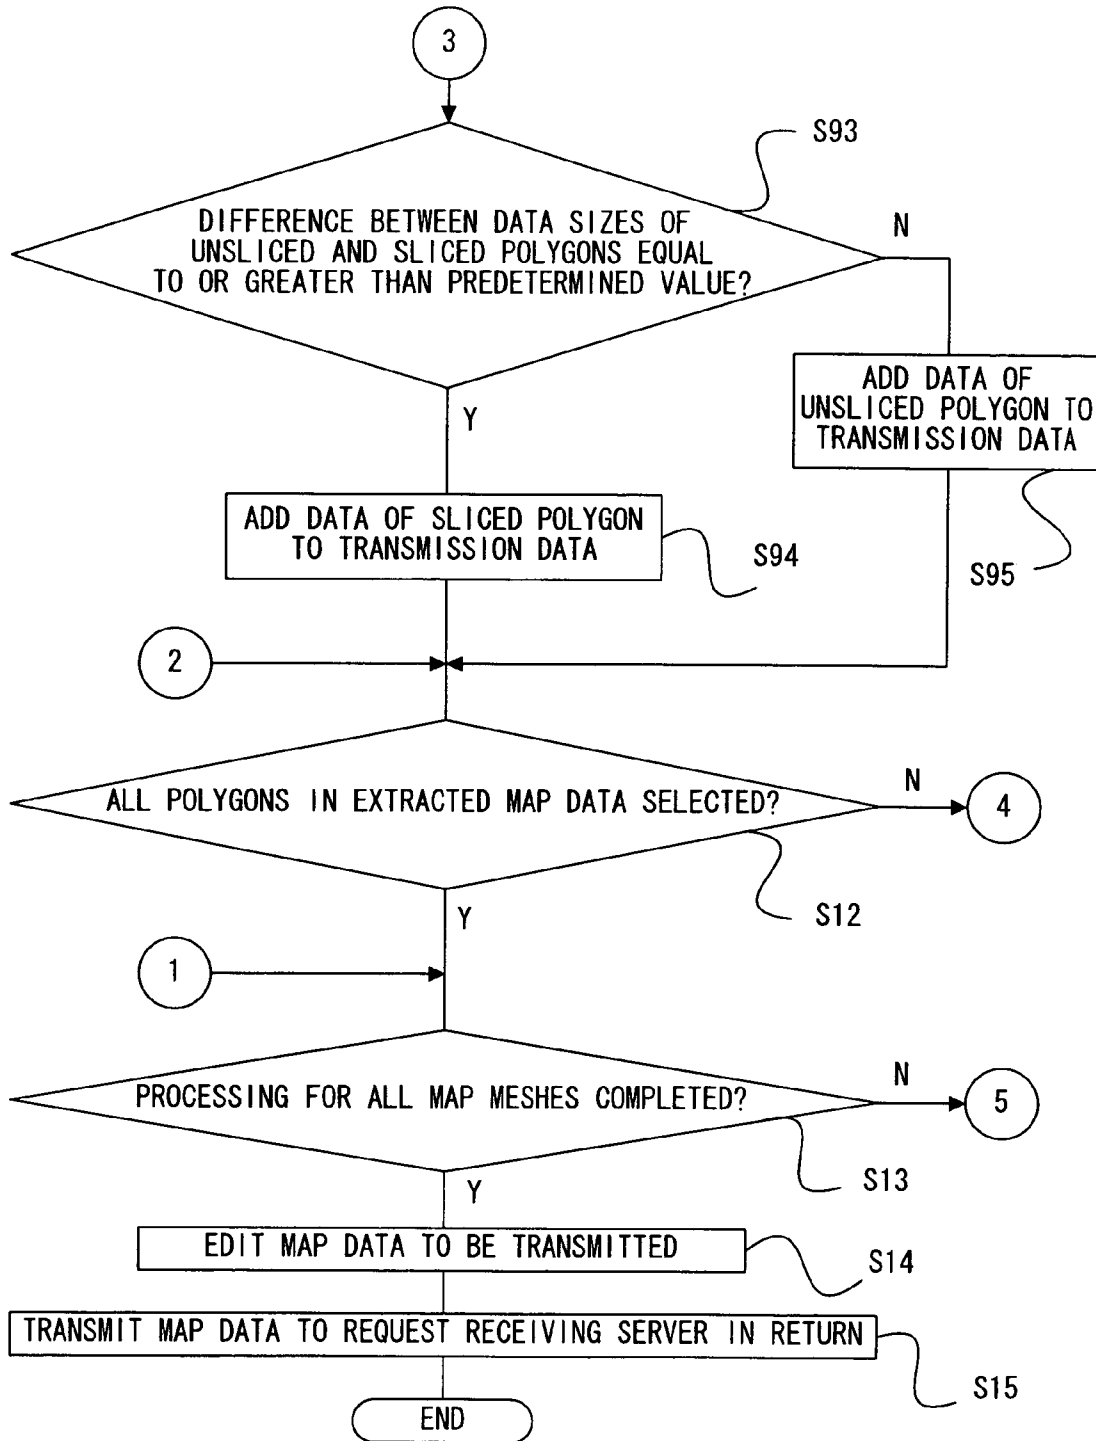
3

S93

DIFFERENCE BETWEEN DATA SIZES OF UNSLICED AND SLICED POLYGONS EQUAL TO OR GREATER THAN PREDETERMINED VALUE?

N

ADD DATA OF UNSLICED POLYGON TO TRANSMISSION DATA

Y

ADD DATA OF SLICED POLYGON TO TRANSMISSION DATA

S94

S95

2

ALL POLYGONS IN EXTRACTED MAP DATA SELECTED?

N

4

S12

Y

1

PROCESSING FOR ALL MAP MESHES COMPLETED?

N

5

S13

Y

EDIT MAP DATA TO BE TRANSMITTED

S14

TRANSMIT MAP DATA TO REQUEST RECEIVING SERVER IN RETURN

S15

END